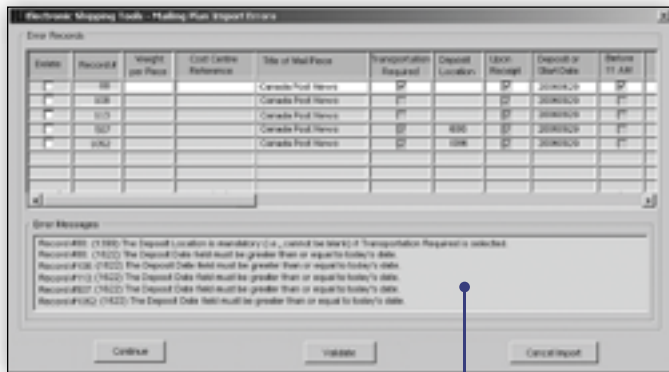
Electronic Shipping Tools - Mailing Plan Import Errors

Error Records

| Delete | Record# | Weight per Piece | Cost Centre Reference | Title of Mail Piece | Transportation Required | Deposit Location | Upon Receipt | Deposit or Start Date | Before 11 AM |
|---|---|---|---|---|---|---|---|---|---|
| | 88 | | | Canada Post News | | | | 20060829 | |
| | 108 | | | Canada Post News | | | | 20060829 | |
| | 113 | | | Canada Post News | | | | 20060829 | |
| | 927 | | | Canada Post News | | 600 | | 20060829 | |
| | 1062 | | | Canada Post News | | 1098 | | 20060829 | |

Error Messages

Record#88: (1588) The Deposit Location is mandatory (i.e., cannot be blank) if Transportation Required is selected.
Record#88: (1622) The Deposit Date field must be greater than or equal to today's date.
Record#108: (1622) The Deposit Date field must be greater than or equal to today's date.
Record#113: (1622) The Deposit Date field must be greater than or equal to today's date.
Record#927: (1622) The Deposit Date field must be greater than or equal to today's date.
Record#1062: (1622) The Deposit Date field must be greater than or equal to today's date.

Continue

Validate

Cancel Import